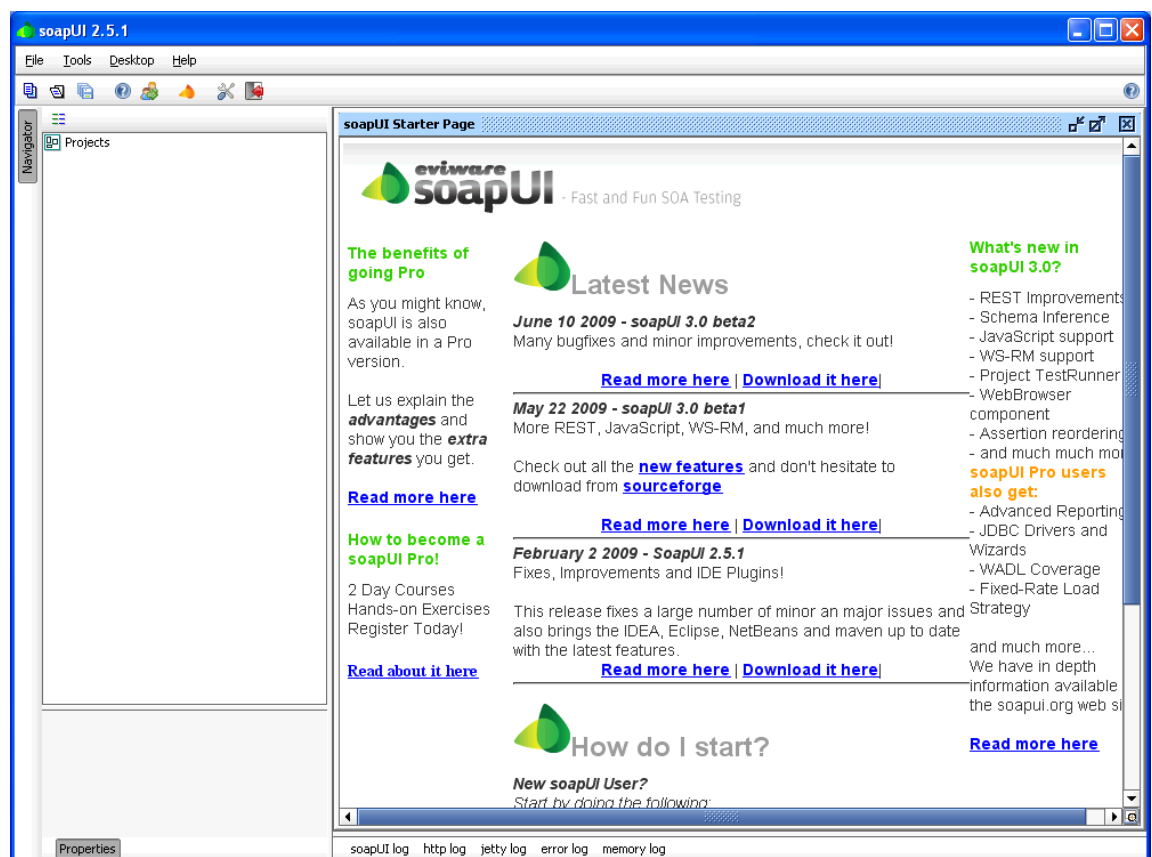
soapUI 2.5.1

File Tools Desktop Help

Navigator

Projects

soapUI Starter Page

eviware soapUI - Fast and Fun SOA Testing

The benefits of going Pro

As you might know, soapUI is also available in a Pro version.

Let us explain the ***advantages*** and show you the ***extra features*** you get.

**Read more here**

How to become a soapUI Pro!

2 Day Courses
Hands-on Exercises
Register Today!

**Read about it here**

Latest News

***June 10 2009 - soapUI 3.0 beta2***
Many bugfixes and minor improvements, check it out!

**Read more here** | **Download it here**|

***May 22 2009 - soapUI 3.0 beta1***
More REST, JavaScript, WS-RM, and much more!

Check out all the **new features** and don't hesitate to download from **sourceforge**

**Read more here** | **Download it here**|

***February 2 2009 - SoapUI 2.5.1***
Fixes, Improvements and IDE Plugins!

This release fixes a large number of minor an major issues and also brings the IDEA, Eclipse, NetBeans and maven up to date with the latest features.

**Read more here** | **Download it here**|

How do I start?

***New soapUI User?***
*Start by doing the following:*

What's new in soapUI 3.0?

- REST Improvements
- Schema Inference
- JavaScript support
- WS-RM support
- Project TestRunner
- WebBrowser component
- Assertion reordering
- and much much mo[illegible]

soapUI Pro users also get:
- Advanced Reporting
- JDBC Drivers and Wizards
- WADL Coverage
- Fixed-Rate Load Strategy

and much more...
We have in depth information available the soapui.org web si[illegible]

**Read more here**

Properties

soapUI log http log jetty log error log memory log